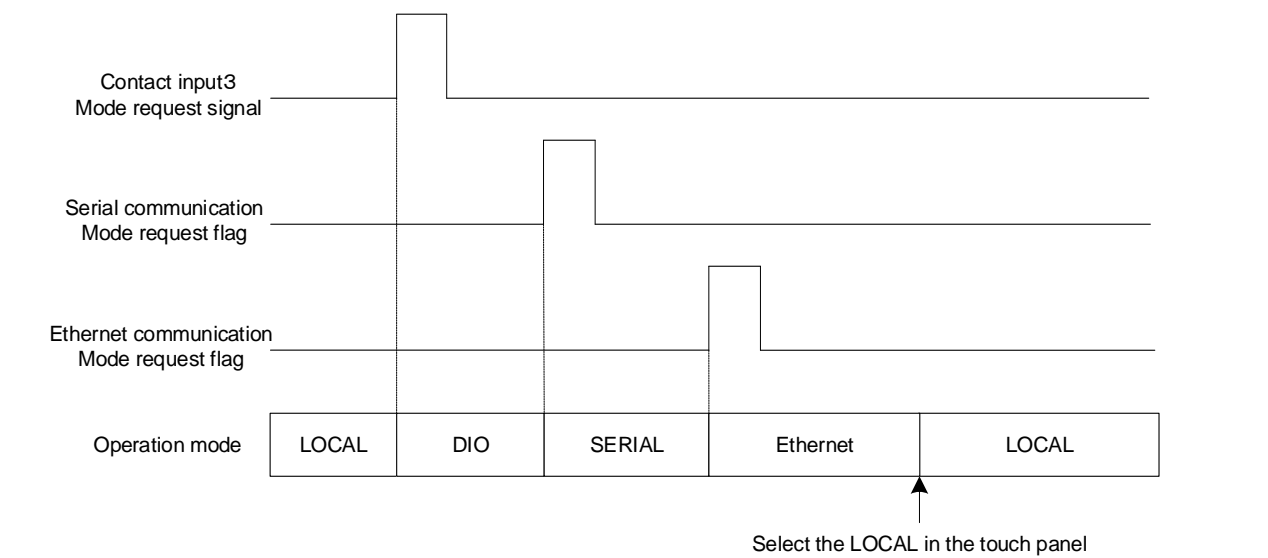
Contact input3
Mode request signal

Serial communication
Mode request flag

Ethernet communication
Mode request flag

Operation mode

| LOCAL | DIO | SERIAL | Ethernet | LOCAL |
|---|---|---|---|---|

Select the LOCAL in the touch panel